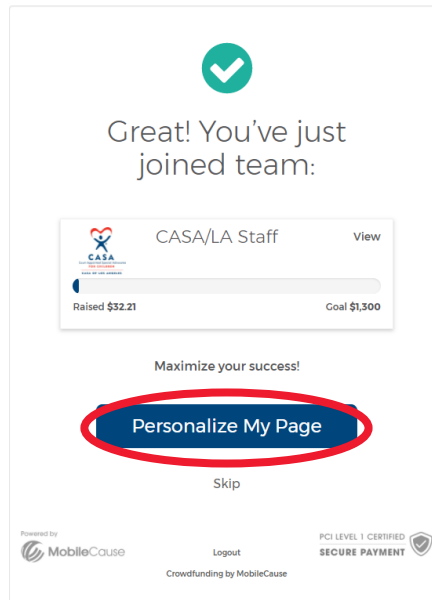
Great! You've just joined team:

CASA
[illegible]
CASA/LA Staff
View

Raised $32.21
Goal $1,300

Maximize your success!

Personalize My Page

Skip

Powered by
MobileCause

Logout

PCI LEVEL 1 CERTIFIED
SECURE PAYMENT

Crowdfunding by MobileCause